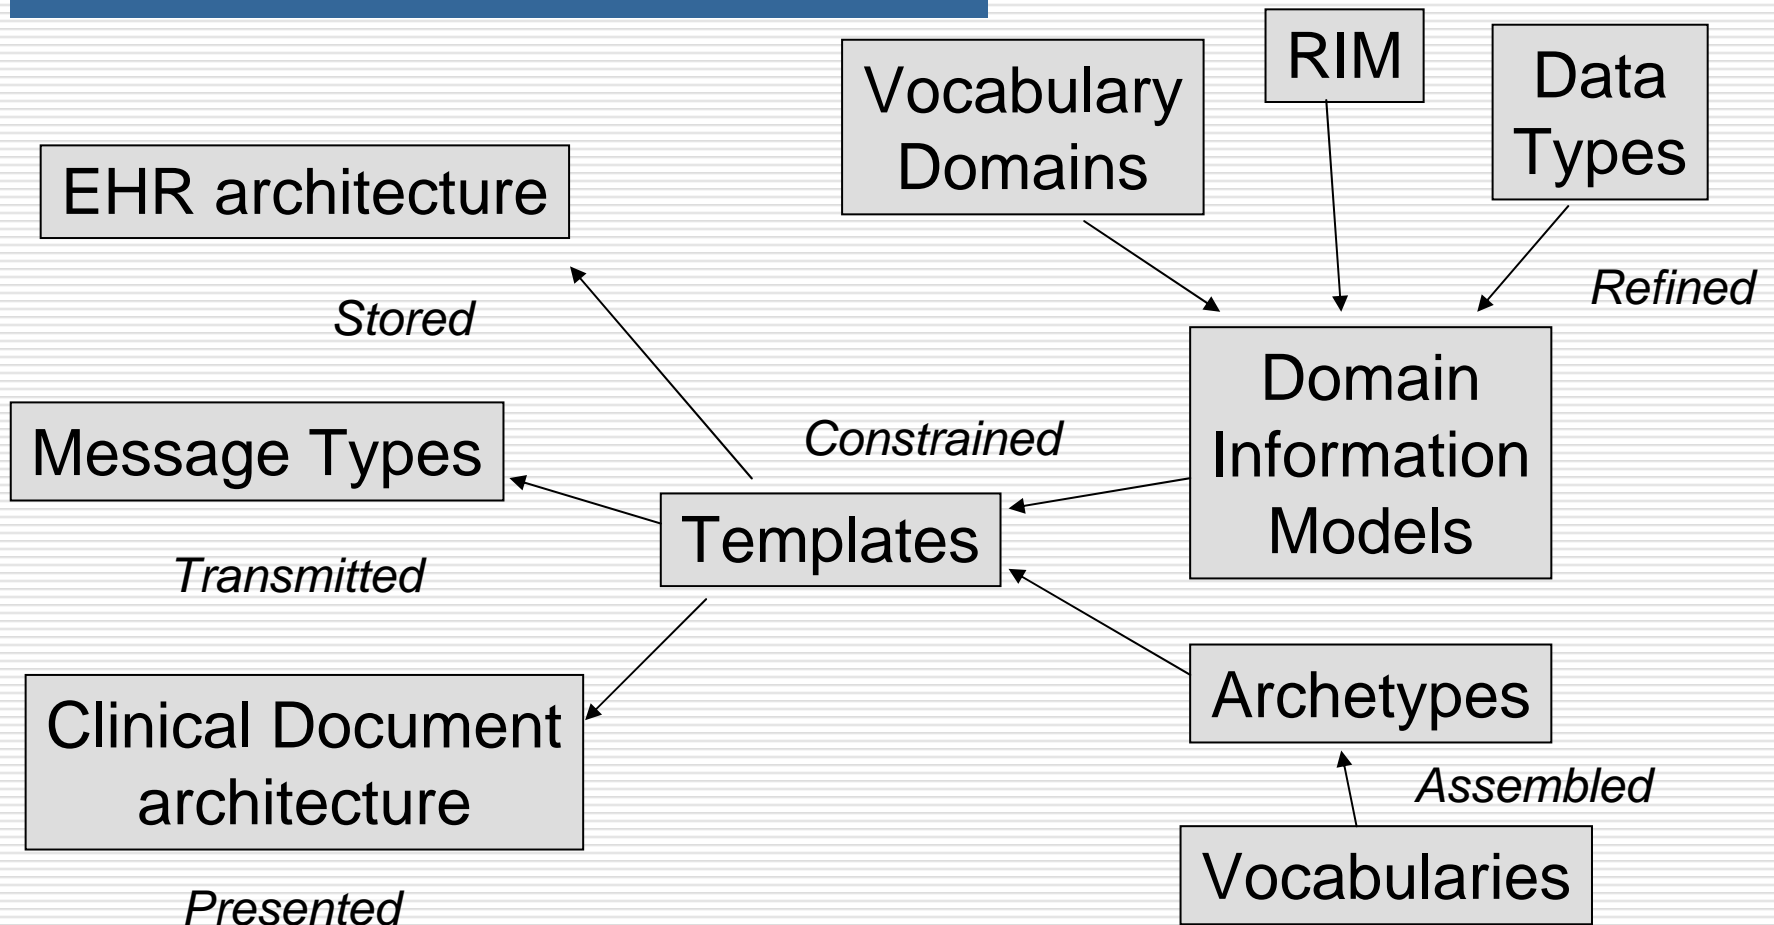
Vocabulary Domains

RIM

Data Types

EHR architecture

Refined

Stored

Domain Information Models

Constrained

Message Types

Templates

Transmitted

Archetypes

Clinical Document architecture

Assembled

Vocabularies

Presented